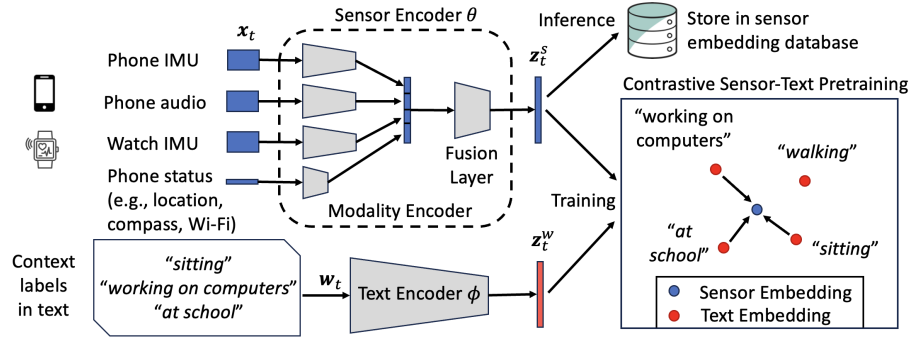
$\boldsymbol{x}_t$

Sensor Encoder $\theta$

Inference

Store in sensor embedding database

$\boldsymbol{z}_t^s$

Phone IMU

Phone audio

Watch IMU

Phone status (e.g., location, compass, Wi-Fi)

Fusion Layer

Modality Encoder

Contrastive Sensor-Text Pretraining

"working on computers"

"walking"

"at school"

"sitting"

Sensor Embedding

Text Embedding

Training

$\boldsymbol{z}_t^w$

Context labels in text

"sitting"
"working on computers"
"at school"

$\boldsymbol{w}_t$

Text Encoder $\phi$